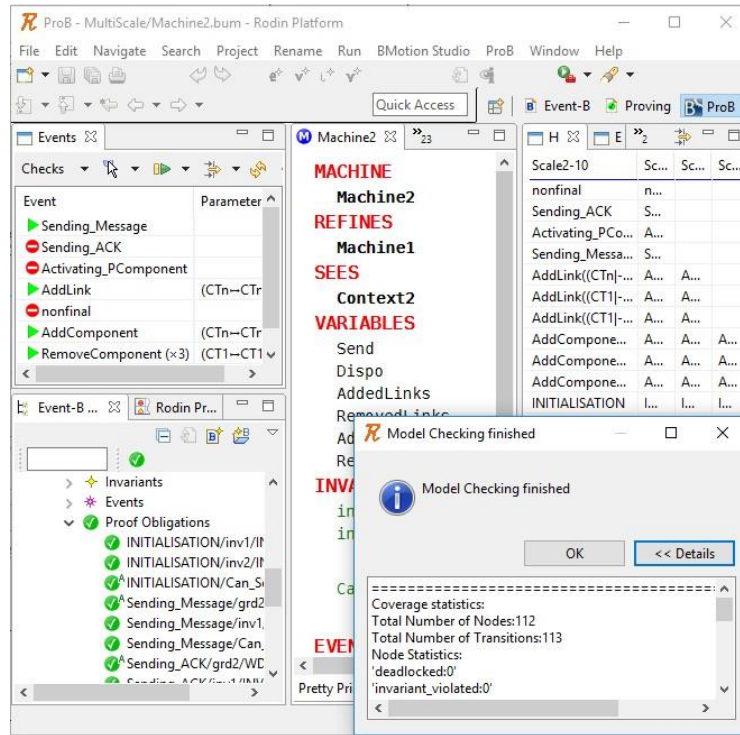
ProB - MultiScale/Machine2.bum - Rodin Platform

File Edit Navigate Search Project Rename Run BMotion Studio ProB Window Help

Quick Access

Event-B Proving ProB

Events

Checks

| Event | Parameter |
|---|---|
| Sending_Message | |
| Sending_ACK | |
| Activating_PComponent | |
| AddLink | (CTn↦CTr |
| nonfinal | |
| AddComponent | (CTn↦CTr |
| RemoveComponent (×3) | (CT1↦CT1 |

Event-B ... Rodin Pr...

Invariants
Events
Proof Obligations
INITIALISATION/inv1/IN
INITIALISATION/inv2/IN
INITIALISATION/Can_S
Sending_Message/grd2
Sending_Message/inv1,
Sending_Message/Can_
Sending_ACK/grd2/WD
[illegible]

Machine2 »23

MACHINE
Machine2
REFINES
Machine1
SEES
Context2
VARIABLES
Send
Dispo
AddedLinks
RemovedLinks
Ad
Re
INVA
in
in
Ca
EVEN
Pretty Pri

H E »2

| Scale2-10 | Sc... | Sc... | Sc... |
|---|---|---|---|
| nonfinal | n... | | |
| Sending_ACK | S... | | |
| Activating_PCo... | A... | | |
| Sending_Messa... | S... | | |
| AddLink((CTn\|-... | A... | A... | |
| AddLink((CT1\|-... | A... | A... | |
| AddLink((CT1\|-... | A... | A... | |
| AddCompone... | A... | A... | A... |
| AddCompone... | A... | A... | A... |
| AddCompone... | A... | A... | A... |
| INITIALISATION | I... | I... | I... |

Model Checking finished

Model Checking finished

OK << Details

==========================================
Coverage statistics:
Total Number of Nodes:112
Total Number of Transitions:113
Node Statistics:
'deadlocked:0'
'invariant_violated:0'